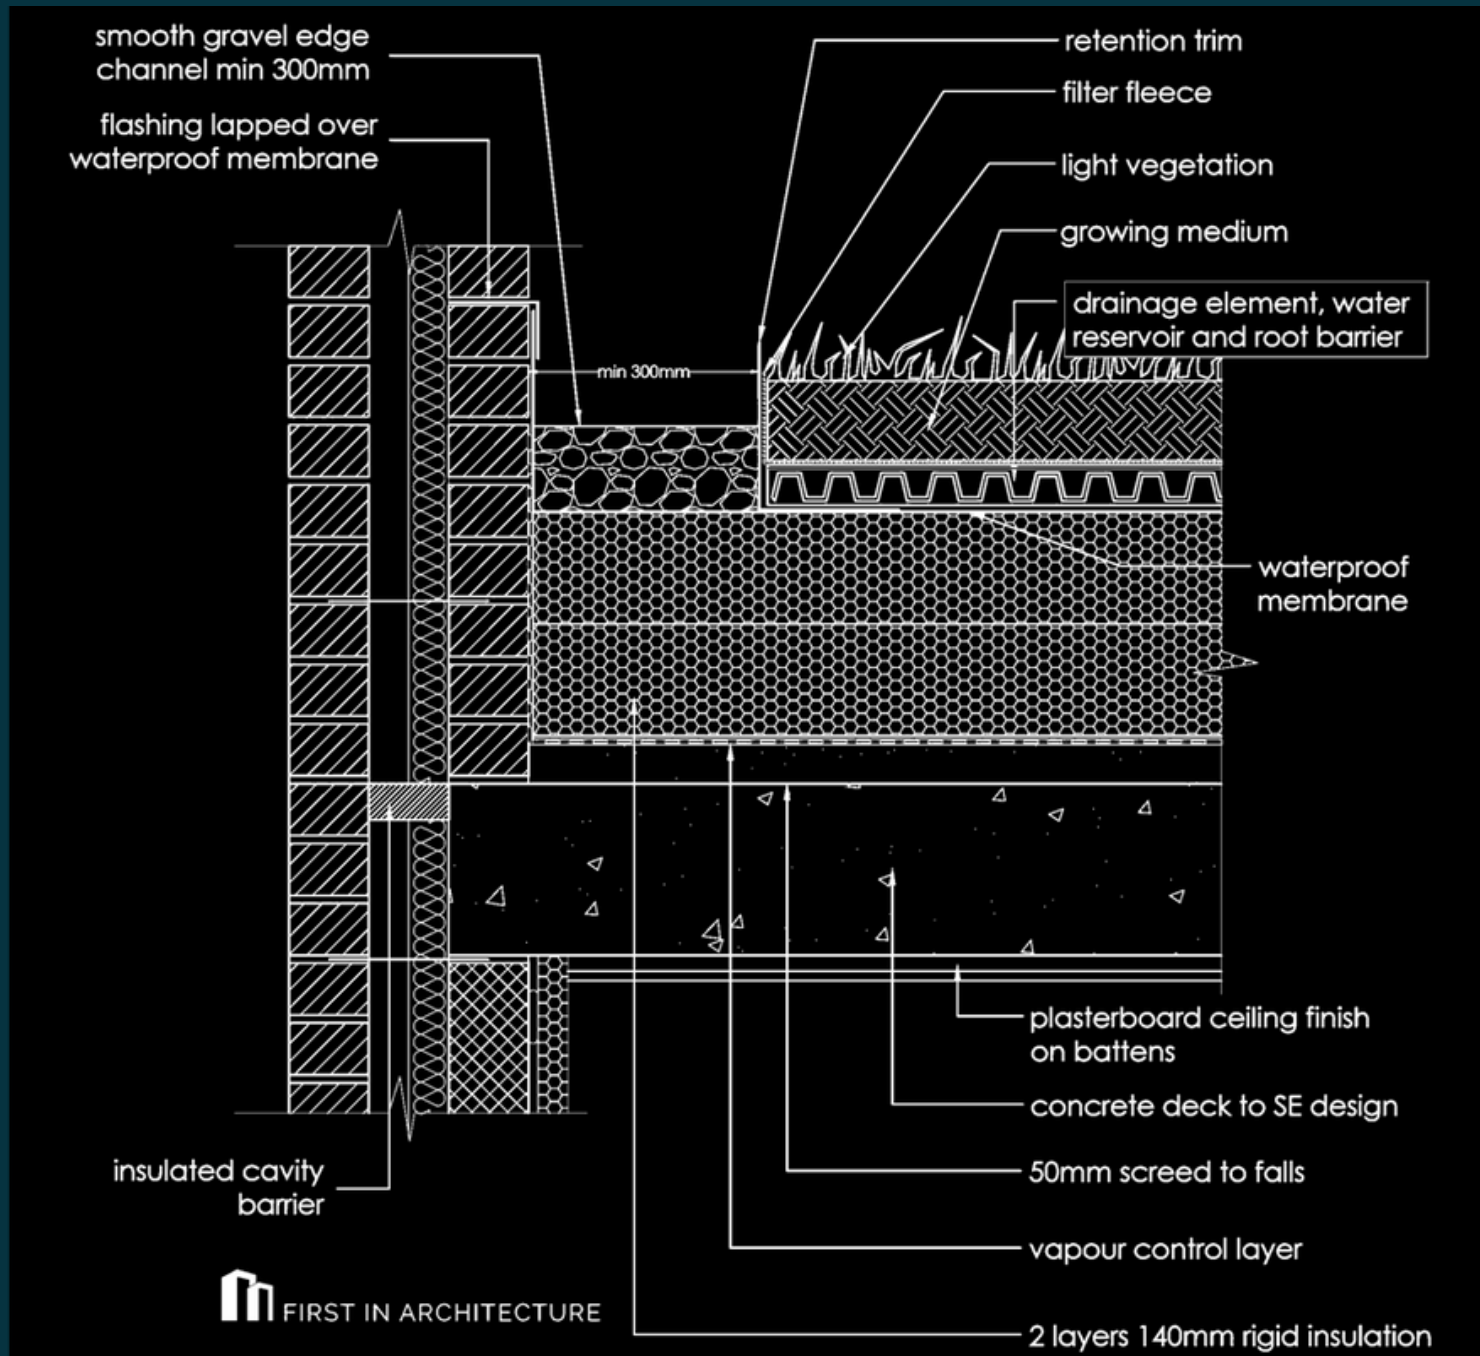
smooth gravel edge channel min 300mm

flashing lapped over waterproof membrane

retention trim

filter fleece

light vegetation

growing medium

drainage element, water reservoir and root barrier

min 300mm

waterproof membrane

plasterboard ceiling finish on battens

concrete deck to SE design

50mm screed to falls

vapour control layer

2 layers 140mm rigid insulation

insulated cavity barrier

FIRST IN ARCHITECTURE